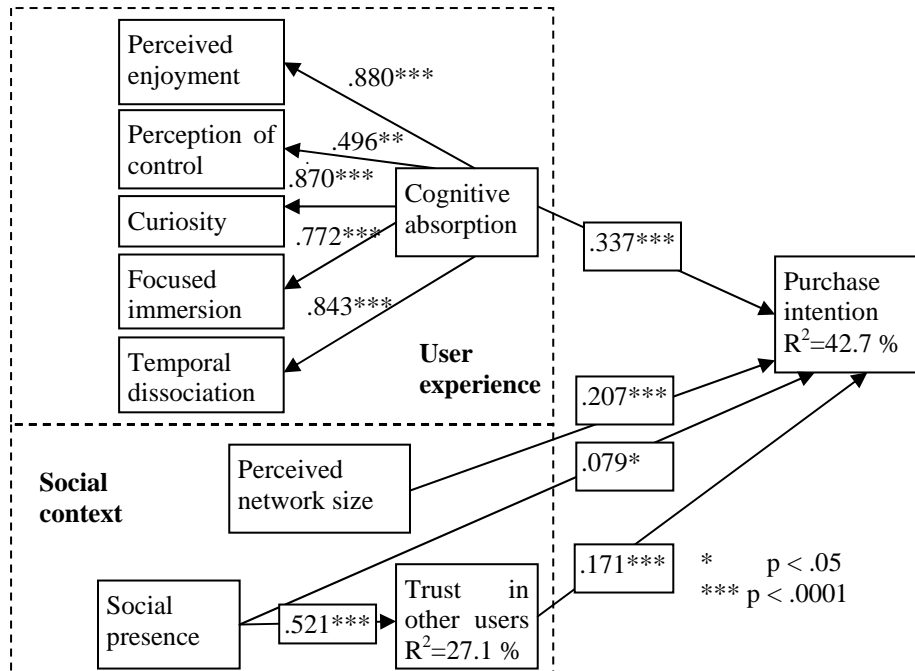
Perceived enjoyment

.880***

Perception of control

.496**

.870***

Curiosity

Cognitive absorption

.772***

Focused immersion

.843***

Temporal dissociation

User experience

.337***

Purchase intention $R^2$=42.7 %

.207***

Social context

Perceived network size

.079*

Social presence

.521***

Trust in other users $R^2$=27.1 %

.171***

* p < .05
*** p < .0001